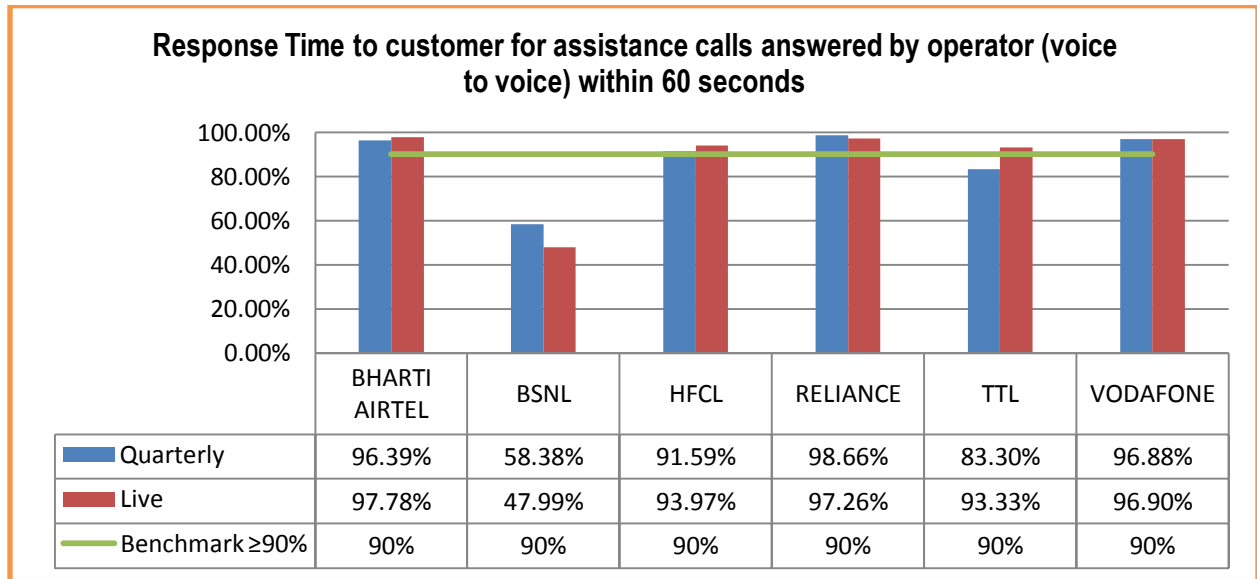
Response Time to customer for assistance calls answered by operator (voice to voice) within 60 seconds

100.00%
80.00%
60.00%
40.00%
20.00%
0.00%

| | BHARTI AIRTEL | BSNL | HFCL | RELIANCE | TTL | VODAFONE |
|---|---|---|---|---|---|---|
| Quarterly | 96.39% | 58.38% | 91.59% | 98.66% | 83.30% | 96.88% |
| Live | 97.78% | 47.99% | 93.97% | 97.26% | 93.33% | 96.90% |
| Benchmark ≥90% | 90% | 90% | 90% | 90% | 90% | 90% |